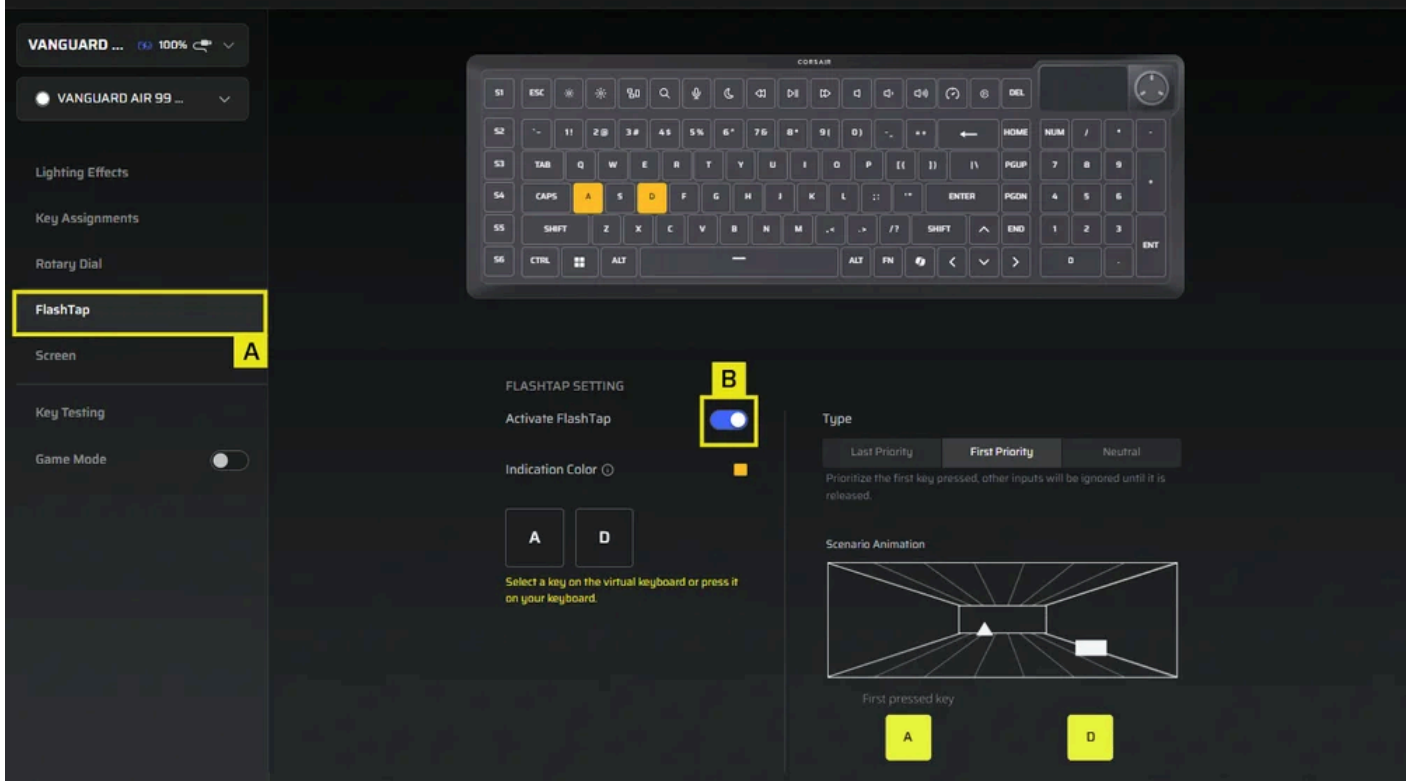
VANGUARD ... 100%

VANGUARD AIR 99 ...

Lighting Effects

Key Assignments

Rotary Dial

FlashTap

A

Screen

Key Testing

Game Mode

CORSAIR

S1 ESC DEL

S2 `~ 1! 2@ 3# 4$ 5% 6^ 7& 8* 9( 0) -_ += HOME NUM / * -

S3 TAB Q W E R T Y U I O P [{ ]} |\ PGUP 7 8 9

S4 CAPS A S D F G H J K L ;: '" ENTER PGDN 4 5 6 +

S5 SHIFT Z X C V B N M ,< .> /? SHIFT END 1 2 3 ENT

S6 CTRL ALT ALT FN 0 .

FLASHTAP SETTING

B

Activate FlashTap

Indication Color

A D

Select a key on the virtual keyboard or press it on your keyboard.

Type

Last Priority | First Priority | Neutral

Prioritize the first key pressed, other inputs will be ignored until it is released.

Scenario Animation

First pressed key

A D